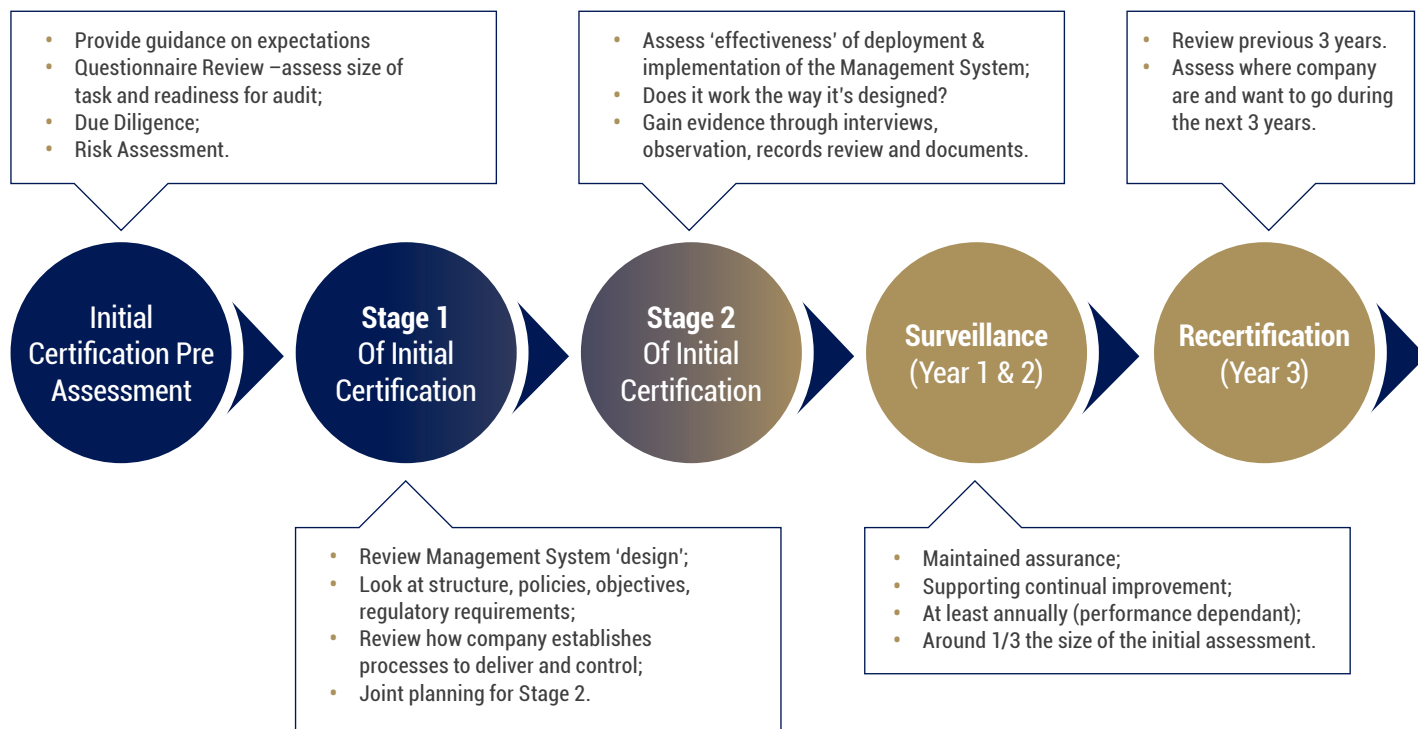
- Provide guidance on expectations
- Questionnaire Review –assess size of task and readiness for audit;
- Due Diligence;
- Risk Assessment.

- Assess 'effectiveness' of deployment & implementation of the Management System;
- Does it work the way it's designed?
- Gain evidence through interviews, observation, records review and documents.

- Review previous 3 years.
- Assess where company are and want to go during the next 3 years.

Initial Certification Pre Assessment

**Stage 1** Of Initial Certification

**Stage 2** Of Initial Certification

**Surveillance** (Year 1 & 2)

**Recertification** (Year 3)

- Review Management System 'design';
- Look at structure, policies, objectives, regulatory requirements;
- Review how company establishes processes to deliver and control;
- Joint planning for Stage 2.

- Maintained assurance;
- Supporting continual improvement;
- At least annually (performance dependant);
- Around 1/3 the size of the initial assessment.